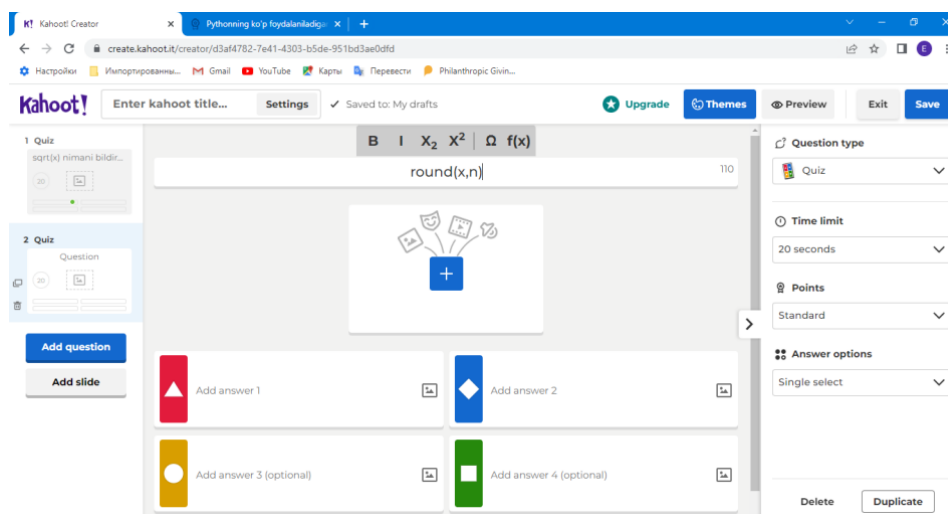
K! Kahoot! Creator ×
Pythonning ko'p foydalaniladig ×
+
create.kahoot.it/creator/d3af4782-7e41-4303-b5de-951bd3ae0dfd
E
Настройки Импортированны... Gmail YouTube Карты Перевести Philanthropic Givin...

Kahoot! Enter kahoot title... Settings ✓ Saved to: My drafts Upgrade Themes Preview Exit Save

1 Quiz
sqrt(x) nimani bildir...
20

2 Quiz
Question
20

Add question
Add slide

B I $X_2$ $X^2$ Ω f(x)
round(x,n)
110

Add answer 1
Add answer 2
Add answer 3 (optional)
Add answer 4 (optional)

Question type
Quiz
Time limit
20 seconds
Points
Standard
Answer options
Single select

Delete Duplicate